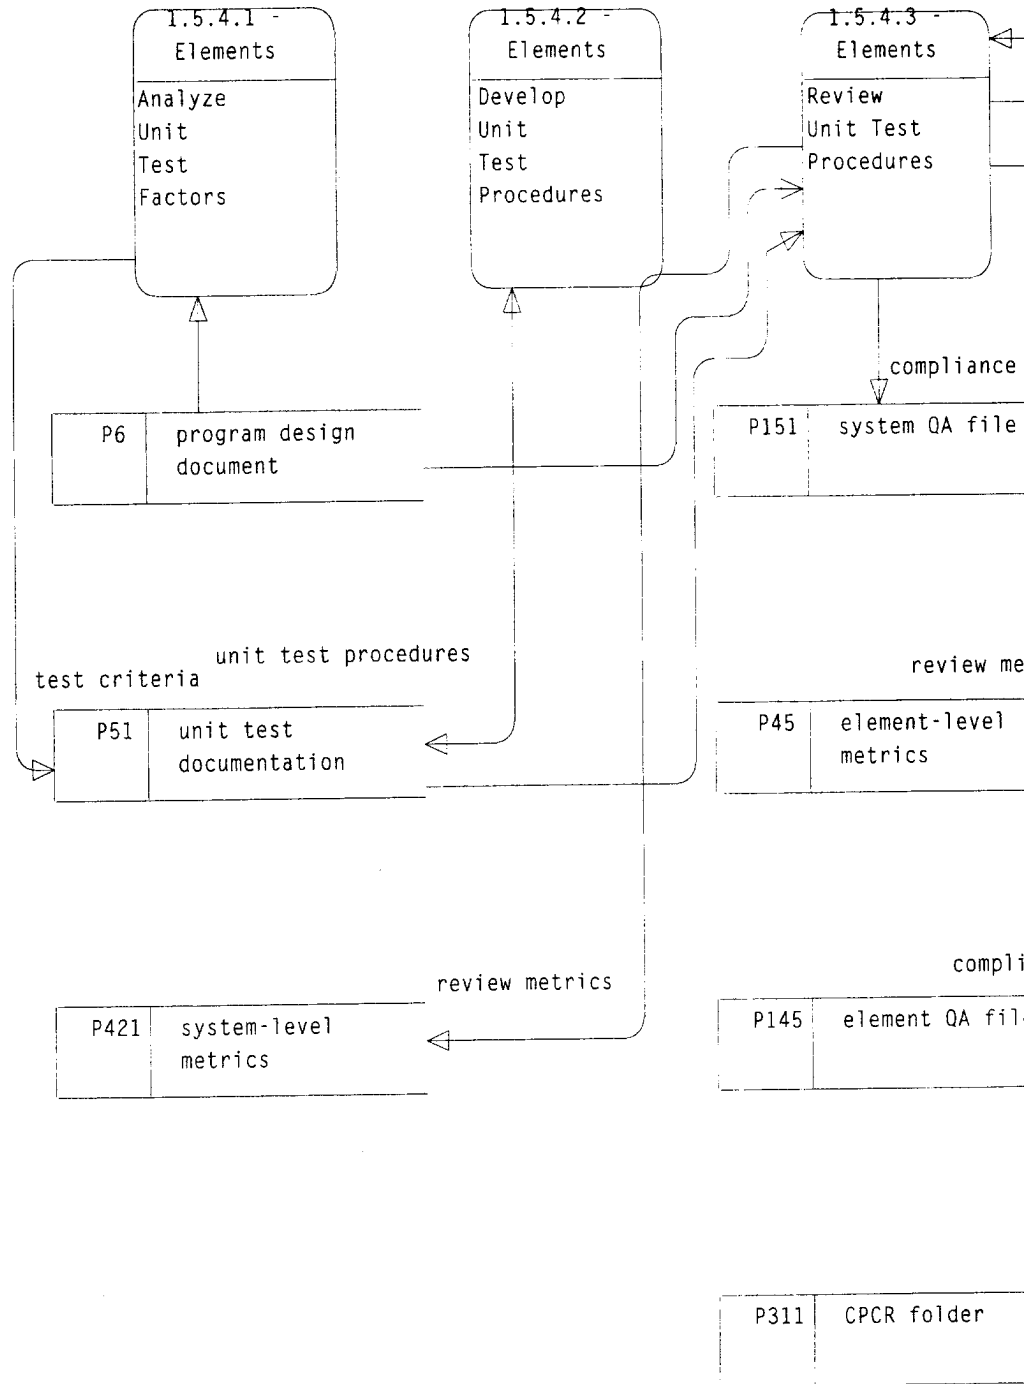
1.5.4.1 - Elements

Analyze Unit Test Factors

1.5.4.2 - Elements

Develop Unit Test Procedures

1.5.4.3 - Elements

Review Unit Test Procedures

compliance

P6 program design document

P151 system QA file

unit test procedures

test criteria

review me

P51 unit test documentation

P45 element-level metrics

compli

review metrics

P421 system-level metrics

P145 element QA fil

P311 CPCR folder